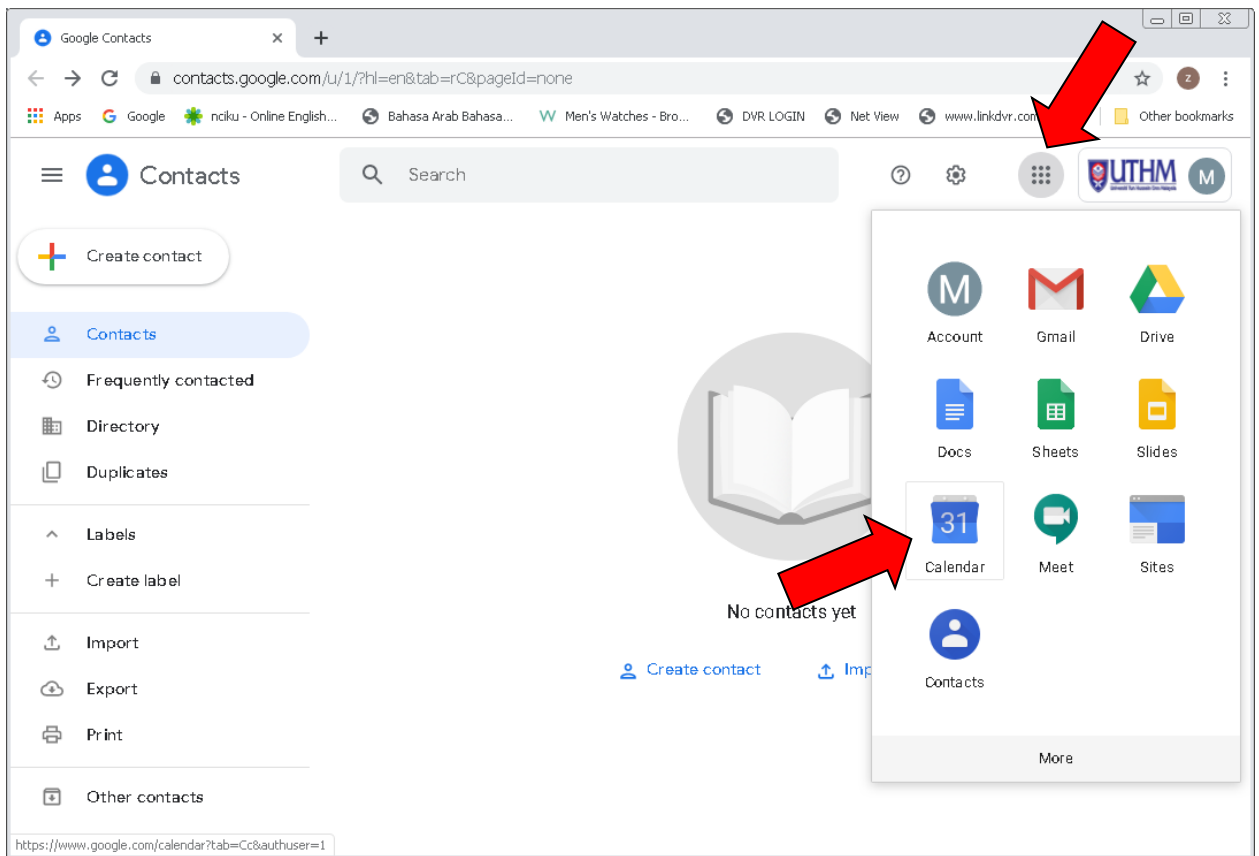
Google Contacts

contacts.google.com/u/1/?hl=en&tab=rC&pageId=none

Apps Google nciku - Online English... Bahasa Arab Bahasa... Men's Watches - Bro... DVR LOGIN Net View www.linkdvr.com Other bookmarks

Contacts

Search

UTHM

M

Create contact

Contacts

Frequently contacted

Directory

Duplicates

Labels

Create label

Import

Export

Print

Other contacts

No contacts yet

Create contact Imp

M

Account

Gmail

Drive

Docs

Sheets

Slides

31

Calendar

Meet

Sites

Contacts

More

https://www.google.com/calendar?tab=Cc&authuser=1